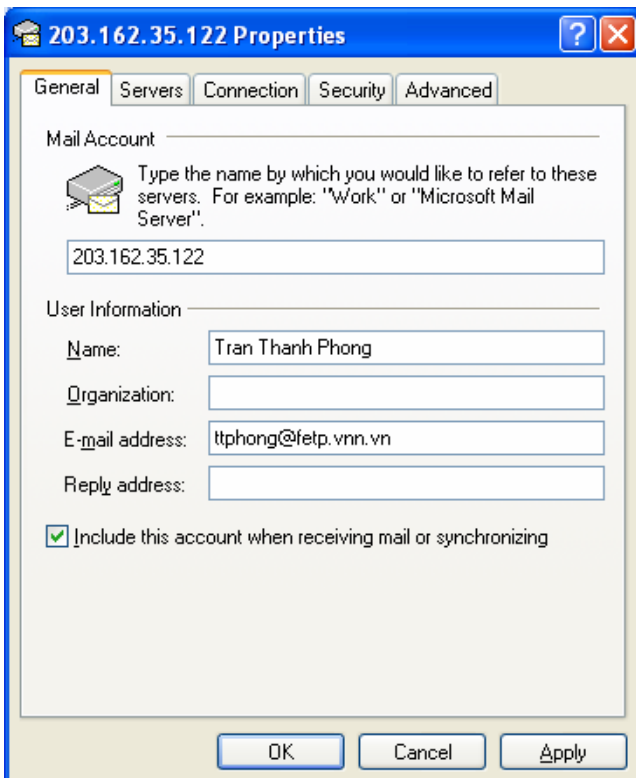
203.162.35.122 Properties

General | Servers | Connection | Security | Advanced

Mail Account

Type the name by which you would like to refer to these servers. For example: "Work" or "Microsoft Mail Server".

203.162.35.122

User Information

Name: Tran Thanh Phong

Organization:

E-mail address: ttphong@fetp.vnn.vn

Reply address:

Include this account when receiving mail or synchronizing

OK | Cancel | Apply